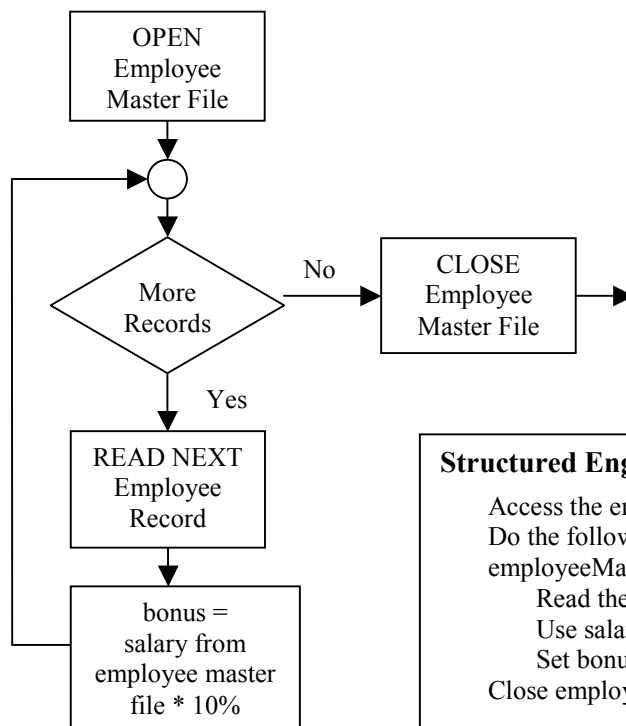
OPEN Employee Master File

No

More Records

CLOSE Employee Master File

Yes

READ NEXT Employee Record

bonus = salary from employee master file * 10%

Structured Eng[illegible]

Access the e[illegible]
Do the follow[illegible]
employeeMa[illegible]
Read the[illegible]
Use sala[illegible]
Set bonu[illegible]
Close employ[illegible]